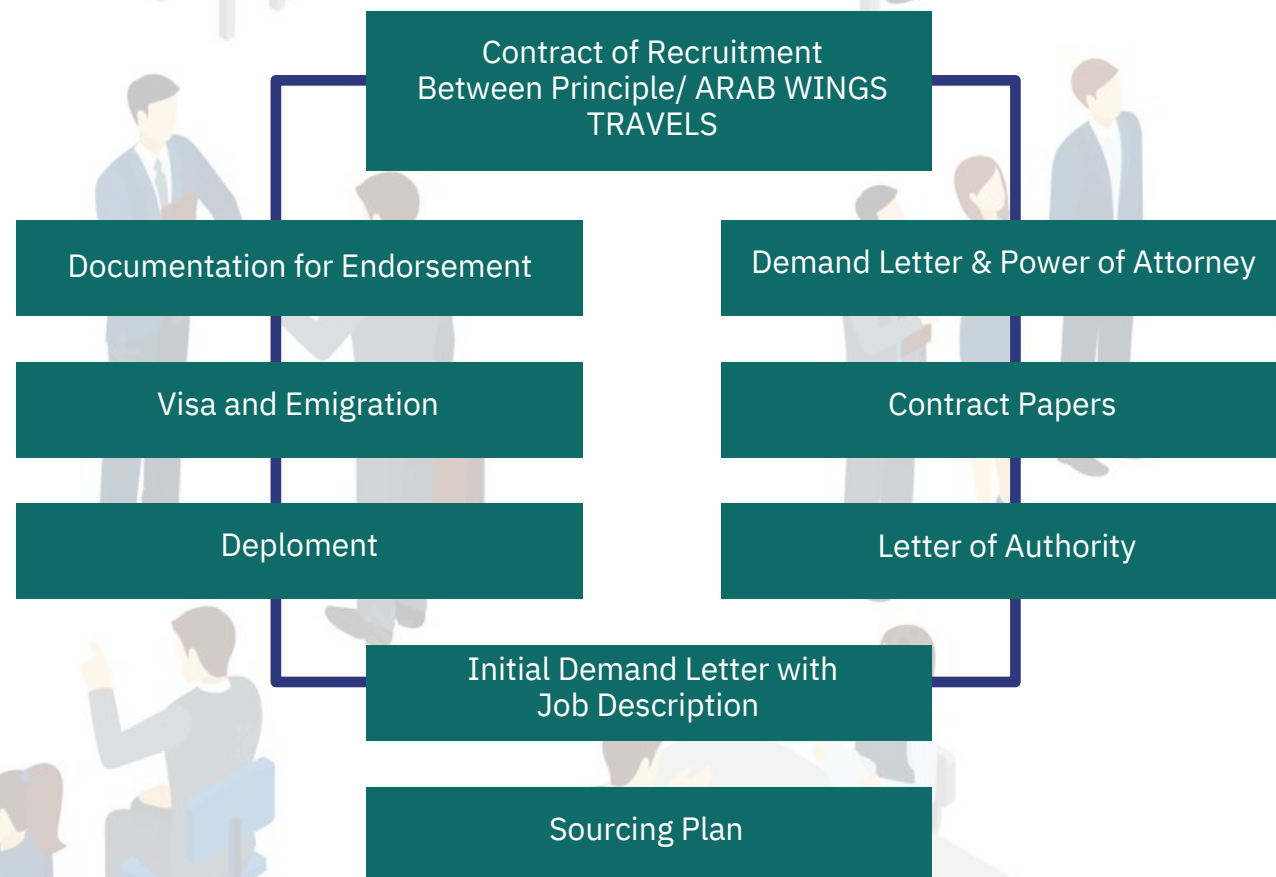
Contract of Recruitment Between Principle/ ARAB WINGS TRAVELS

Documentation for Endorsement

Demand Letter & Power of Attorney

Visa and Emigration

Contract Papers

Deploment

Letter of Authority

Initial Demand Letter with Job Description

Sourcing Plan